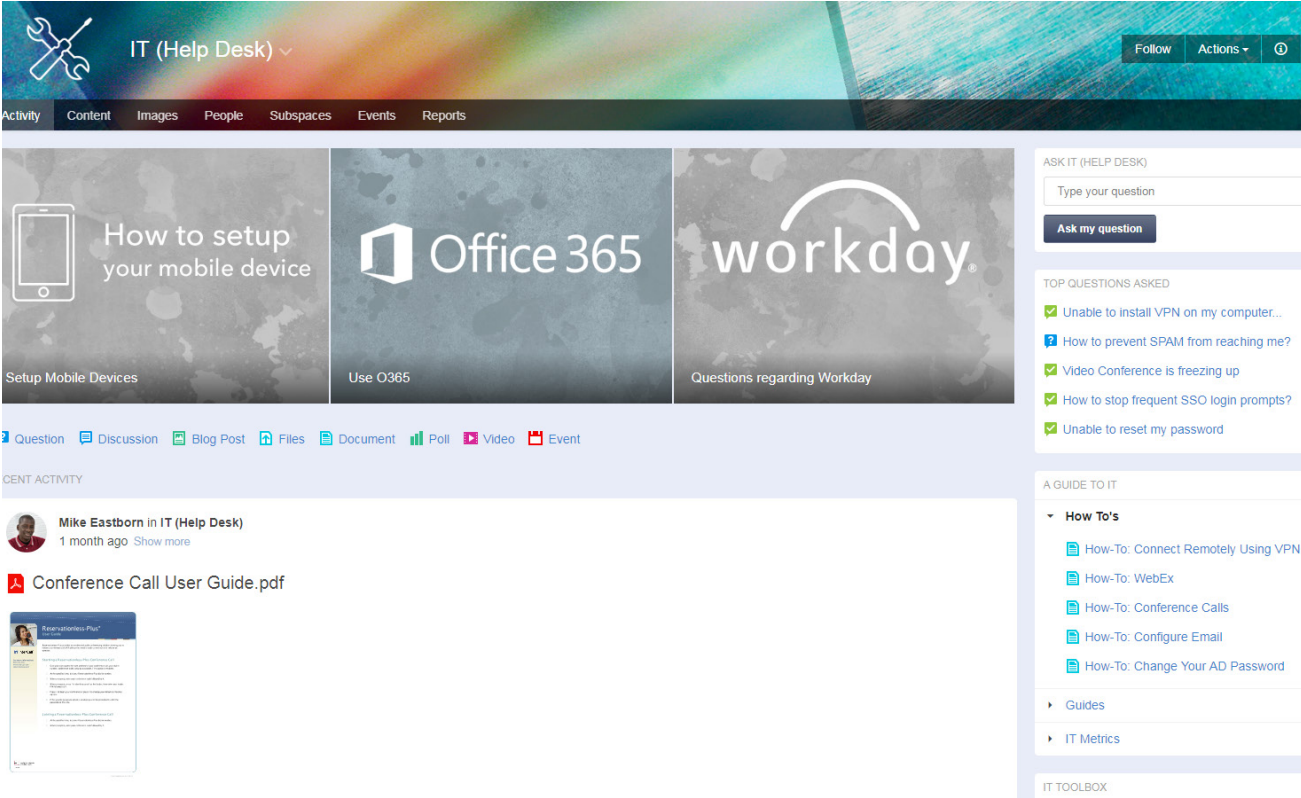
IT (Help Desk)

Follow Actions

Activity Content Images People Subspaces Events Reports

How to setup your mobile device

Setup Mobile Devices

Office 365

Use O365

workday

Questions regarding Workday

Question Discussion Blog Post Files Document Poll Video Event

CENT ACTIVITY

Mike Eastborn in IT (Help Desk)
1 month ago Show more

Conference Call User Guide.pdf

Reservationless-Plus
User Guide

ASK IT (HELP DESK)

Type your question

Ask my question

TOP QUESTIONS ASKED

Unable to install VPN on my computer...

How to prevent SPAM from reaching me?

Video Conference is freezing up

How to stop frequent SSO login prompts?

Unable to reset my password

A GUIDE TO IT

How To's

How-To: Connect Remotely Using VPN

How-To: WebEx

How-To: Conference Calls

How-To: Configure Email

How-To: Change Your AD Password

Guides

IT Metrics

IT TOOLBOX